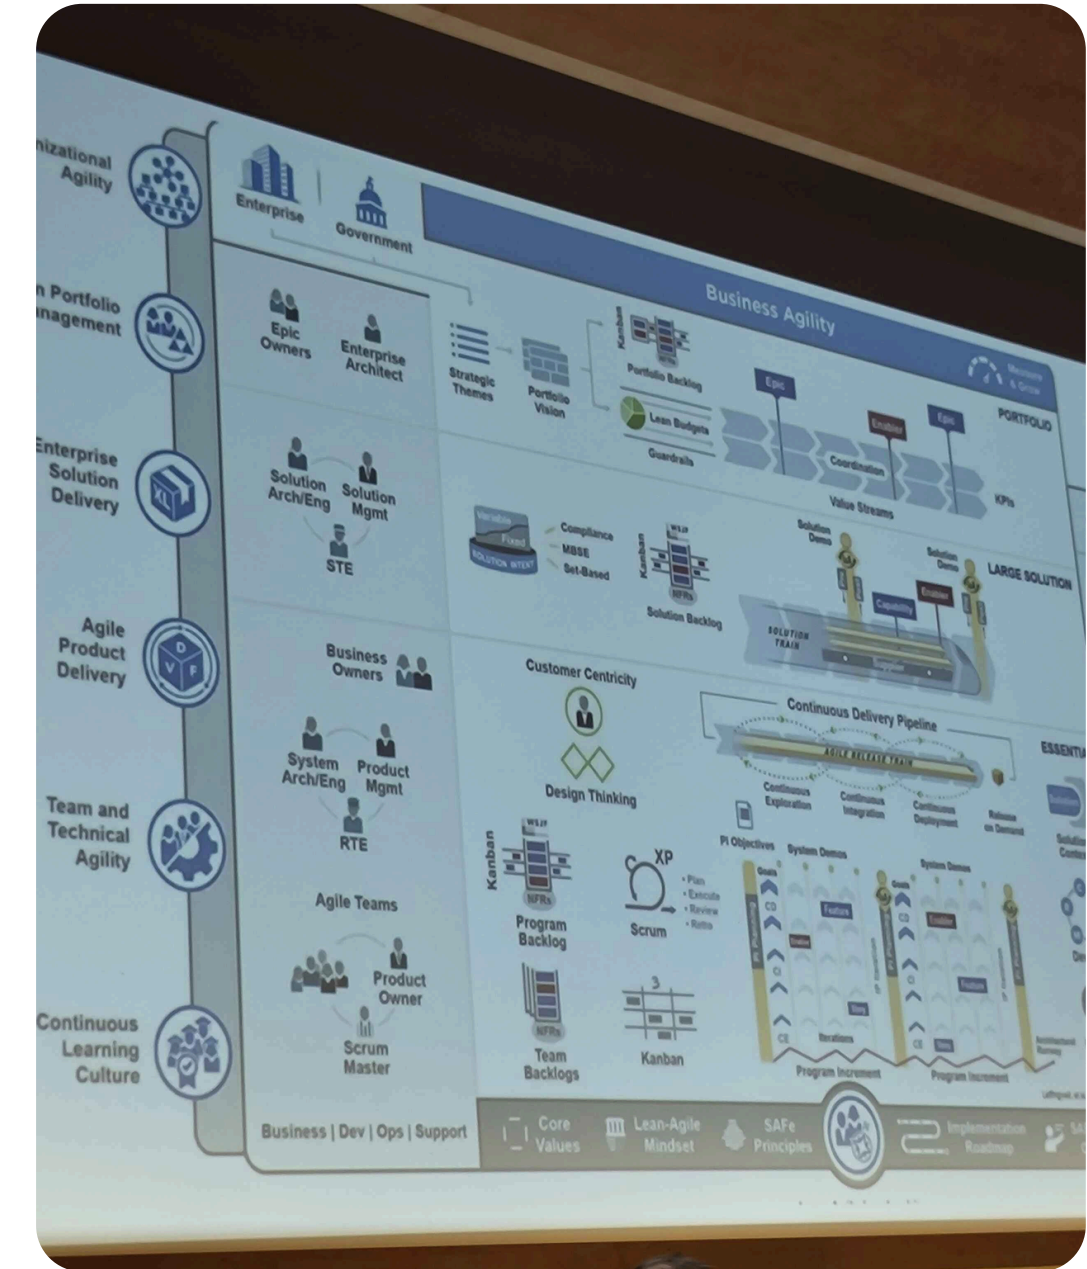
nizational Agility

n Portfolio nagement

Enterprise Solution Delivery

Agile Product Delivery

Team and Technical Agility

Continuous Learning Culture

Enterprise

Government

Business Agility

Measure & Grow

Epic Owners

Enterprise Architect

Strategic Themes

Portfolio Vision

Kanban

Portfolio Backlog

Lean Budgets

Guardrails

Epic

Enabler

Epic

Coordination

Value Streams

PORTFOLIO

KPIs

Solution Arch/Eng

Solution Mgmt

STE

Variable

Fixed

SOLUTION INTENT

Compliance

MBSE

Set-Based

Kanban

NFRs

Solution Backlog

Solution Demo

Solution Demo

Capability

Enabler

LARGE SOLUTION

SOLUTION TRAIN

Supplier

Business Owners

Customer Centricity

Design Thinking

Continuous Delivery Pipeline

AGILE RELEASE TRAIN

Continuous Exploration

Continuous Integration

Continuous Deployment

Release on Demand

ESSENTIA

System Arch/Eng

Product Mgmt

RTE

Agile Teams

Product Owner

Scrum Master

Kanban

NFRs

Program Backlog

XP

• Plan
• Execute
• Review
• Retro

Scrum

NFRs

Team Backlogs

3

Kanban

PI Objectives

System Demos

System Demos

Goals

CD

CI

CE

Feature

Enabler

Story

Iterations

Program Increment

Goals

Enabler

Feature

Program Increment

Architectural Runway

Solution Context

Business | Dev | Ops | Support

Core Values

Lean-Agile Mindset

SAFe Principles

Implementation Roadmap

SA